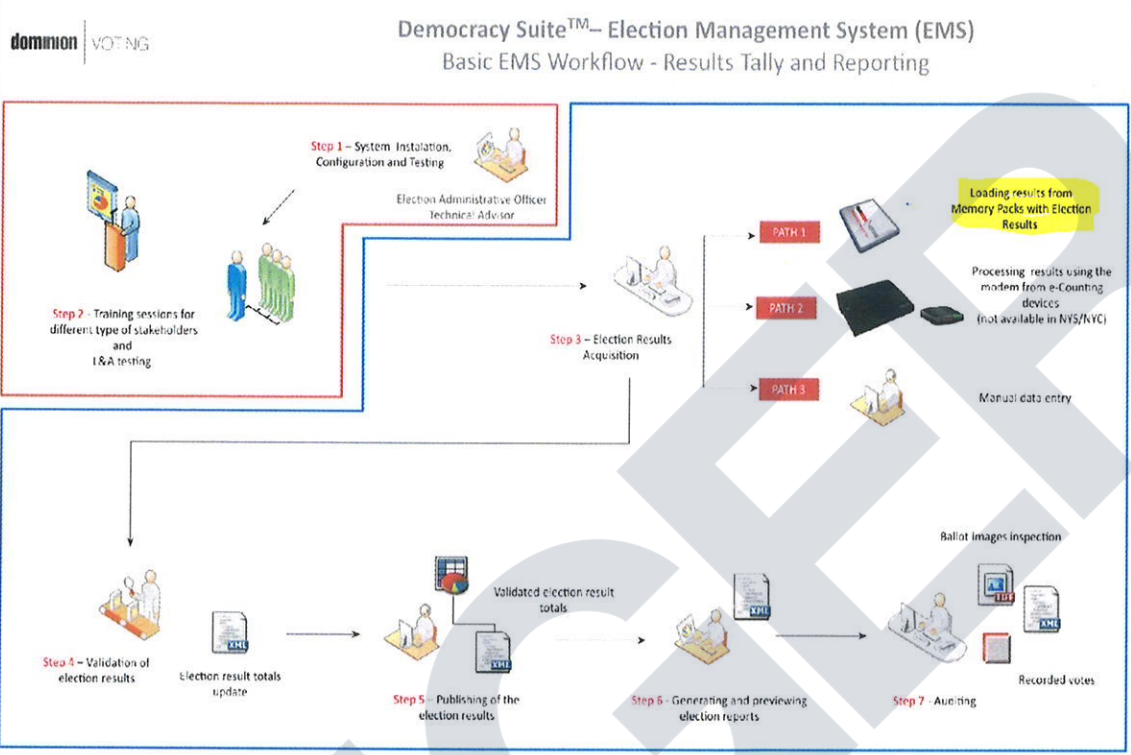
dominion | VOTING

Democracy Suite$^{TM}$– Election Management System (EMS)
Basic EMS Workflow - Results Tally and Reporting

Step 1 – System Instalation, Configuration and Testing

Election Administrative Officer
Technical Advisor

Step 2 – Training sessions for different type of stakeholders and L&A testing

Step 3 – Election Results Acquisition

PATH 1

Loading results from Memory Packs with Election Results

PATH 2

Processing results using the modem from e-Counting devices (not available in NYS/NYC)

PATH 3

Manual data entry

Step 4 – Validation of election results

XML

Election result totals update

Validated election result totals

XML

Step 5 – Publishing of the election results

XML

Step 6 – Generating and previewing election reports

Ballot images inspection

TIF

XML

Recorded votes

Step 7 – Auditing